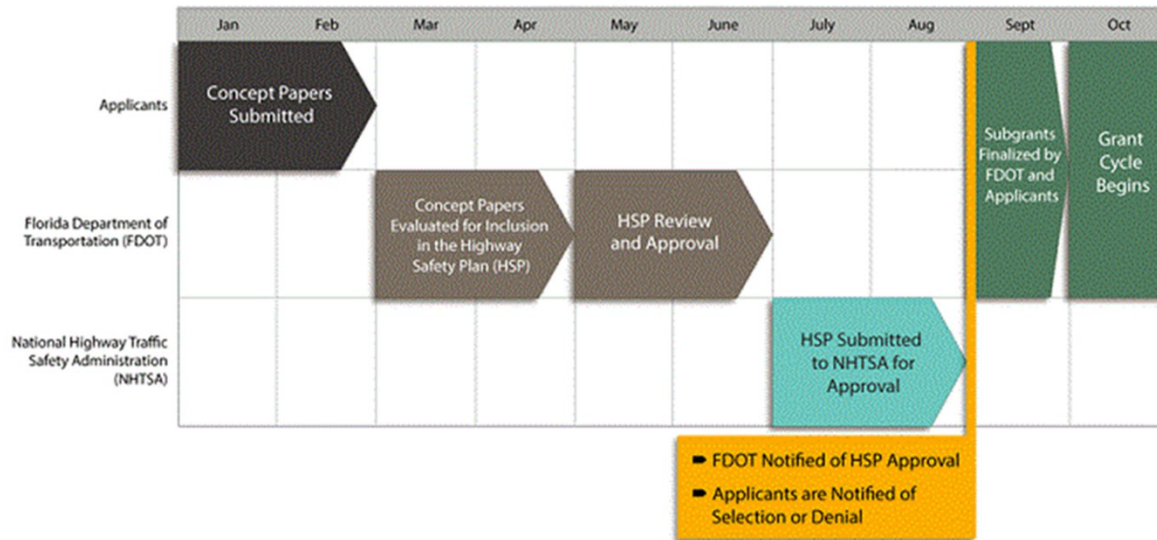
| | Jan | Feb | Mar | Apr | May | June | July | Aug | Sept | Oct |
|---|---|---|---|---|---|---|---|---|---|---|
| Applicants | Concept Papers Submitted | | | | | | | | Subgrants Finalized by FDOT and Applicants | Grant Cycle Begins |
| Florida Department of Transportation (FDOT) | | | Concept Papers Evaluated for Inclusion in the Highway Safety Plan (HSP) | | HSP Review and Approval | | | | | |
| National Highway Traffic Safety Administration (NHTSA) | | | | | | | HSP Submitted to NHTSA for Approval | | | |

FDOT Notified of HSP Approval

Applicants are Notified of Selection or Denial